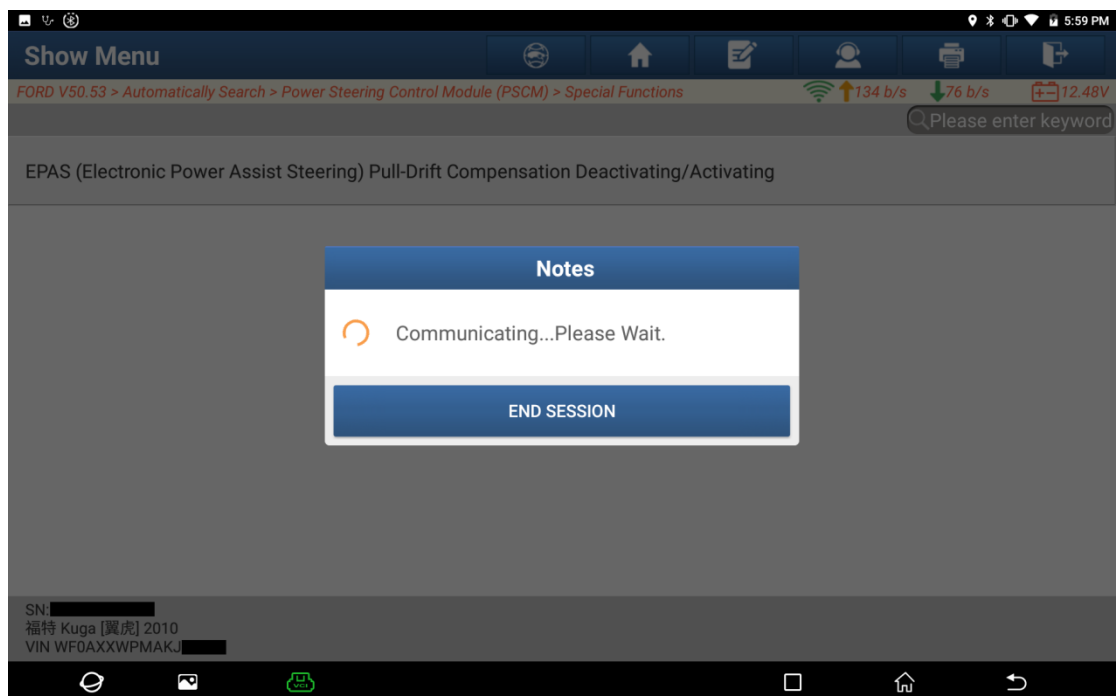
5:59 PM

Show Menu

FORD V50.53 > Automatically Search > Power Steering Control Module (PSCM) > Special Functions

134 b/s 76 b/s 12.48V

Please enter keyword

EPAS (Electronic Power Assist Steering) Pull-Drift Compensation Deactivating/Activating

Notes

Communicating...Please Wait.

END SESSION

SN:
福特 Kuga [翼虎] 2010
VIN WF0AXXWPMAKJ

VCI